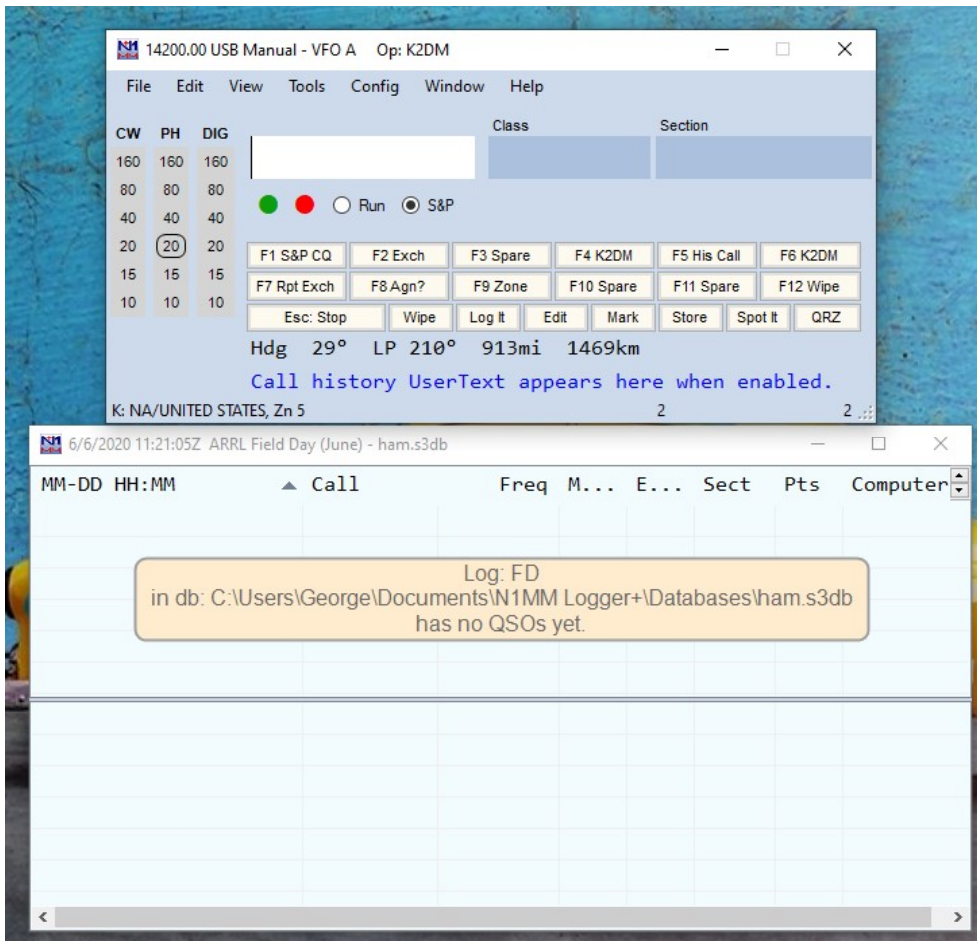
14200.00 USB Manual - VFO A Op: K2DM

File Edit View Tools Config Window Help

| CW | PH | DIG |
|---|---|---|
| 160 | 160 | 160 |
| 80 | 80 | 80 |
| 40 | 40 | 40 |
| 20 | 20 | 20 |
| 15 | 15 | 15 |
| 10 | 10 | 10 |

Class Section

Run S&P

F1 S&P CQ F2 Exch F3 Spare F4 K2DM F5 His Call F6 K2DM
F7 Rpt Exch F8 Agn? F9 Zone F10 Spare F11 Spare F12 Wipe
Esc: Stop Wipe Log It Edit Mark Store Spot It QRZ

Hdg 29° LP 210° 913mi 1469km

Call history UserText appears here when enabled.

K: NA/UNITED STATES, Zn 5 2 2

6/6/2020 11:21:05Z ARRL Field Day (June) - ham.s3db

MM-DD HH:MM Call Freq M... E... Sect Pts Computer

Log: FD
in db: C:\Users\George\Documents\N1MM Logger+\Databases\ham.s3db
has no QSOs yet.